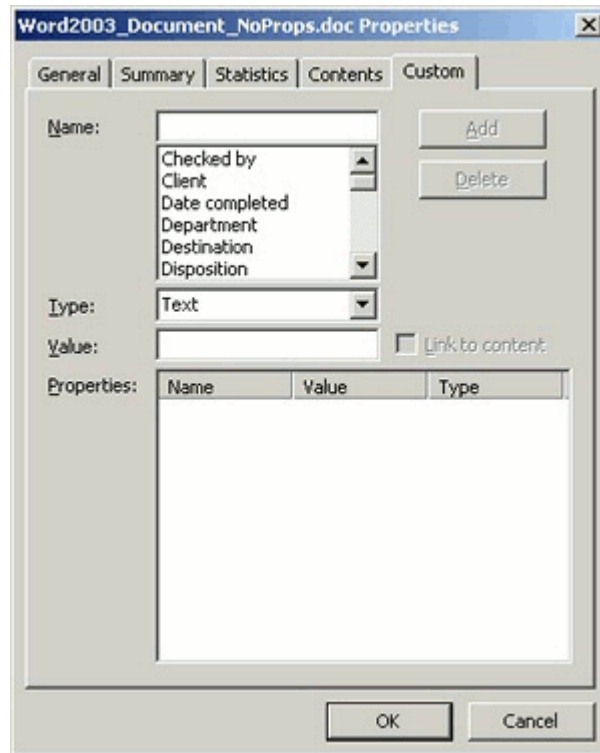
Word2003_Document_NoProps.doc Properties

General | Summary | Statistics | Contents | Custom

Name:

Add

Checked by
Client
Date completed
Department
Destination
Disposition

Delete

Type: Text

Value:

Link to content

Properties:

| Name | Value | Type |
|---|---|---|

OK

Cancel